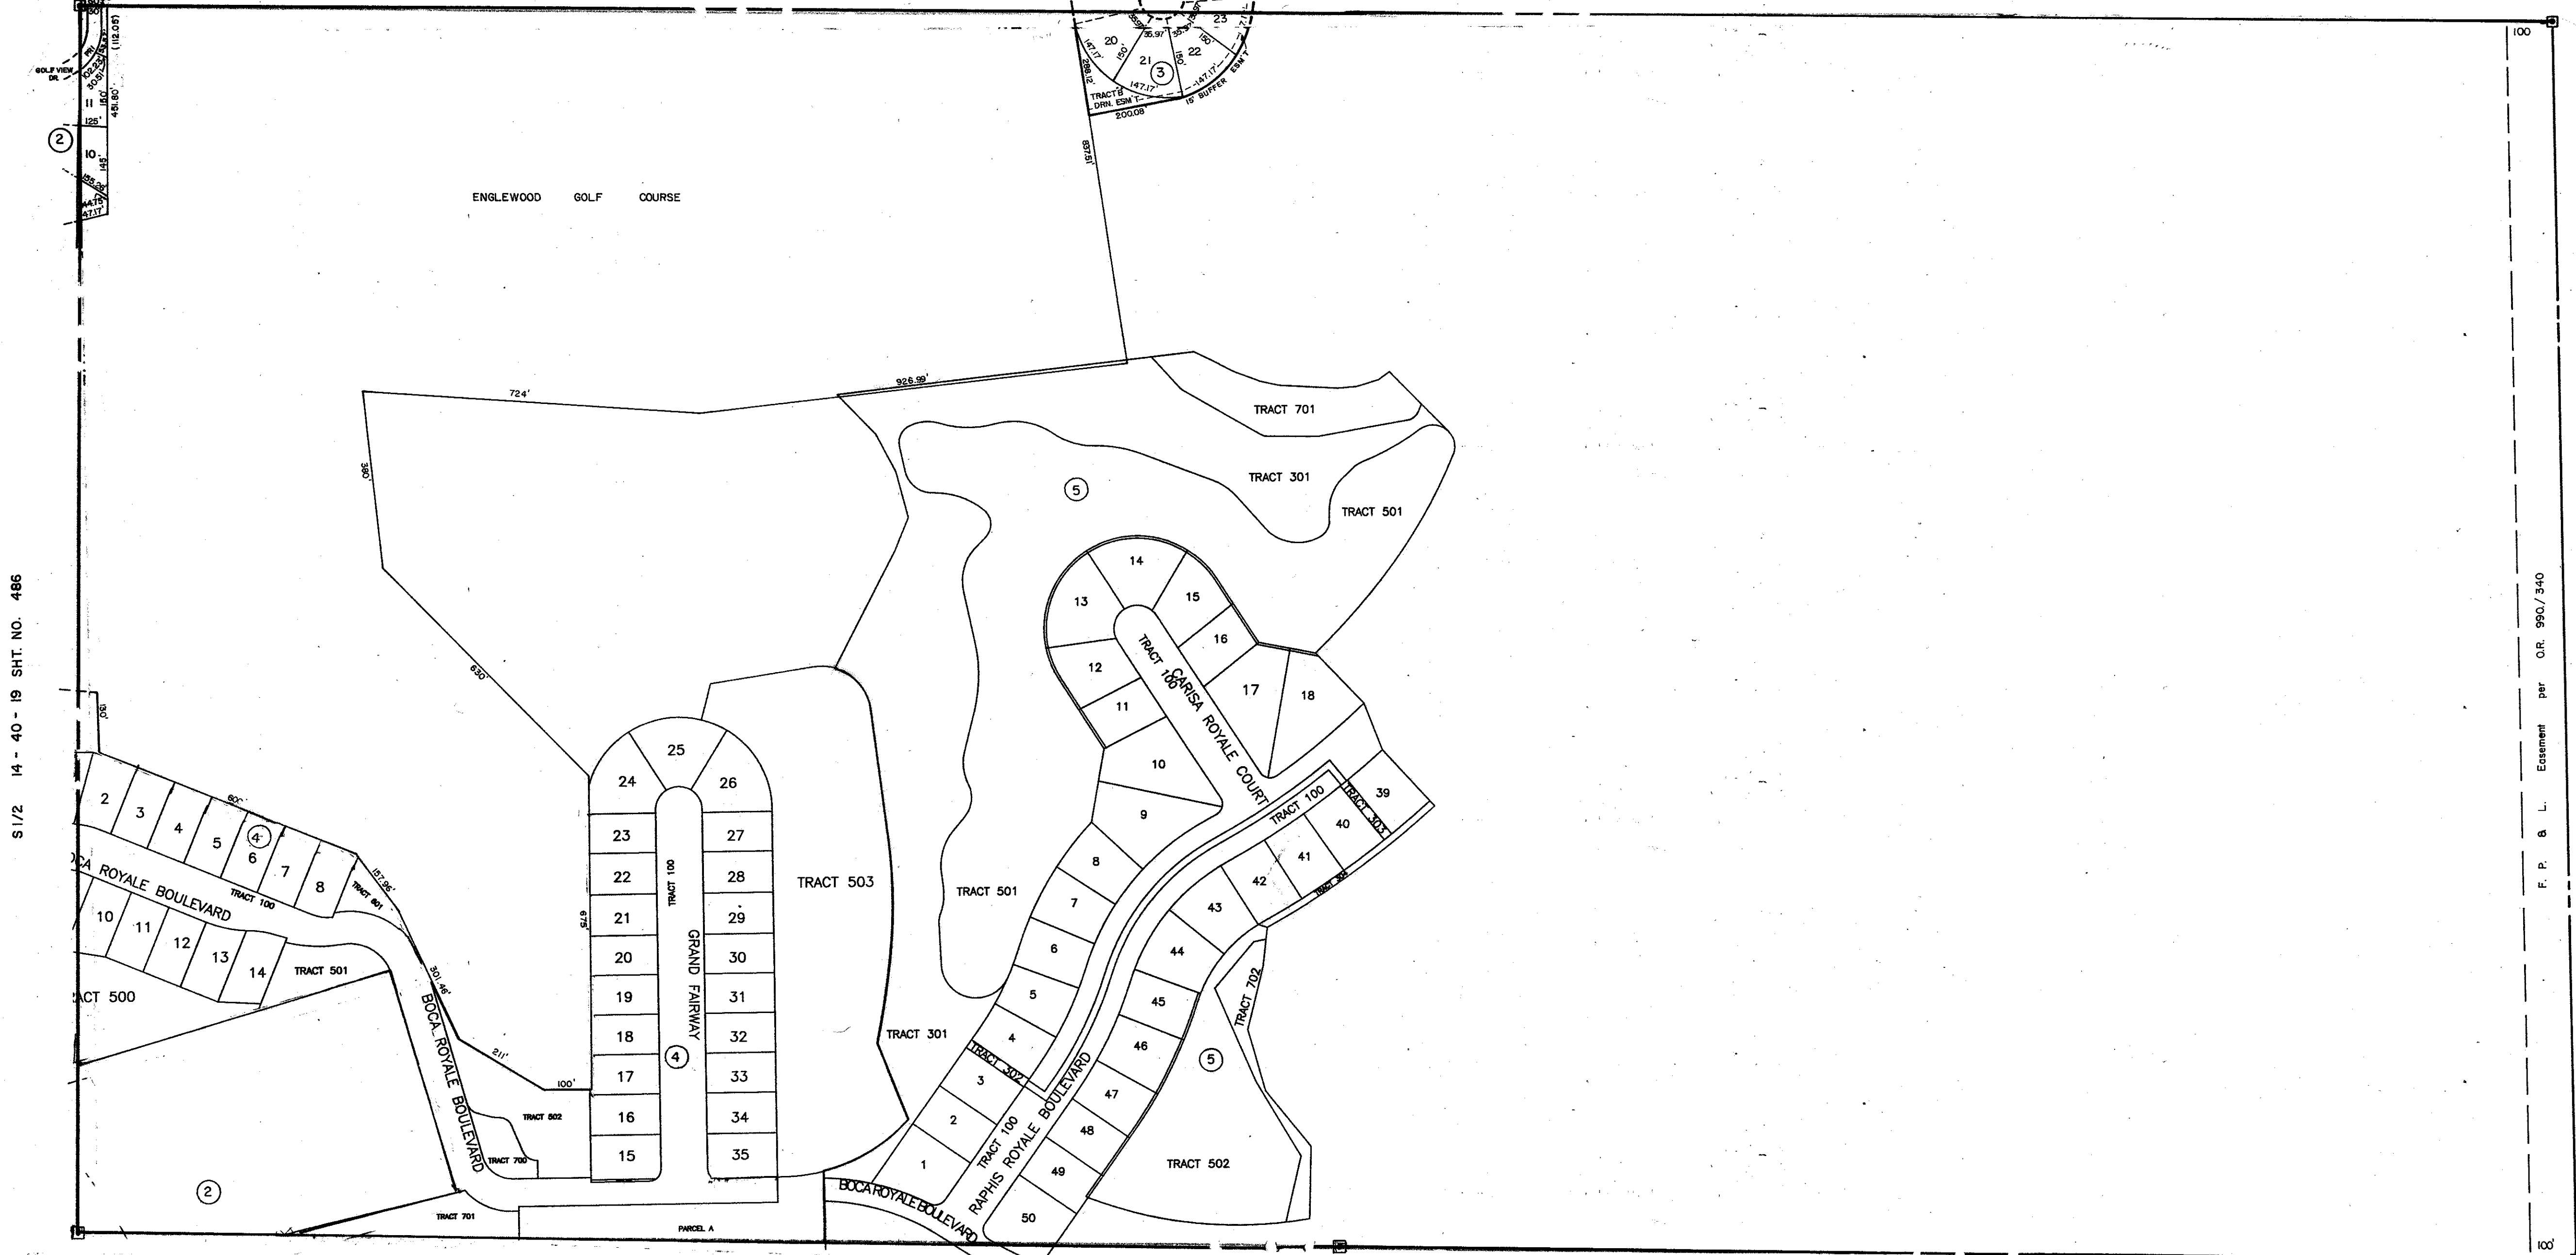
S1/2 14 - 40 - 19 SHT. NO. 486

GOLF VIEW DR.
(112.05)
102.22
30.61
451.80'
11
150'
125'
2
10
145'
155.06'
44.75
47.17

20
21
22
23
3
147.17'
150'
35.97
147.17'
288.12'
TRACT B DRN. ESM'T.
200.08
15' BUFFER ESM'T.
837.51'

ENGLEWOOD GOLF COURSE

100

724'
926.99'
360'
630'
TRACT 701
TRACT 301
TRACT 501
5
14
13
15
16
12
TRACT 100
CARISA ROYALE COURT
17
18
11
10
9
39
40
TRACT 303
TRACT 100
41
42
43
8
7
6
5
4
3
2
1
TRACT 302
TRACT 100
RAPHIS ROYALE BOULEVARD
44
45
46
47
48
49
50
TRACT 702
5
TRACT 502
TRACT 501
TRACT 301
TRACT 503

25
24
26
23
27
22
28
21
29
20
30
19
31
18
32
17
33
16
34
15
35
TRACT 100
GRAND FAIRWAY
4
675'

10'
600'
2
3
4
5
6
7
8
4
BOCA ROYALE BOULEVARD
TRACT 100
TRACT 601
157.96'
10
11
12
13
14
TRACT 501
TRACT 500
301.46'
BOCA ROYALE BOULEVARD
211'
100'
TRACT 502
TRACT 700
2
TRACT 701
PARCEL A
BOCA ROYALE BOULEVARD

F. P. & L. Easement per O.R. 990/340
100'